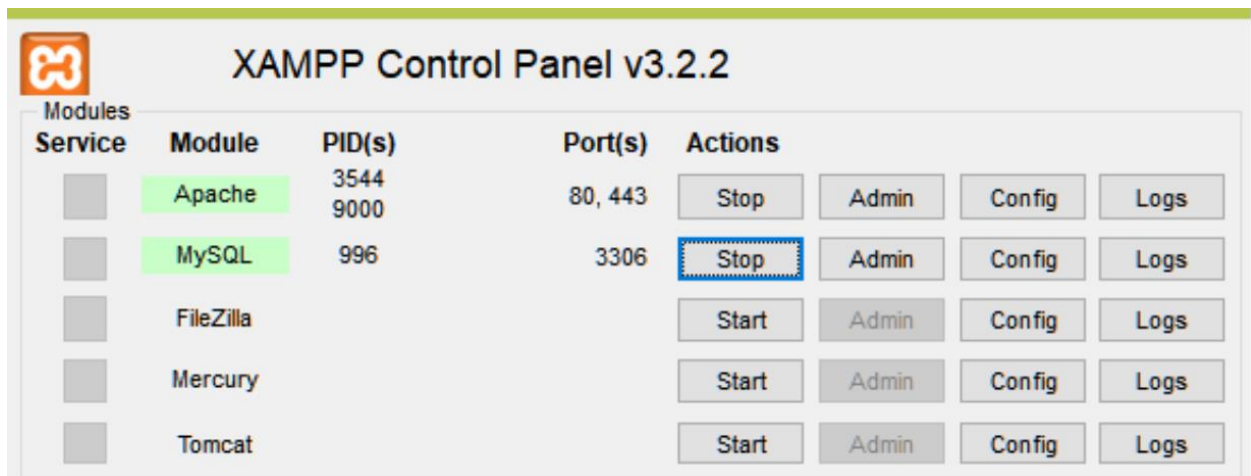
XAMPP Control Panel v3.2.2

Modules

| Service | Module | PID(s) | Port(s) | Actions | | | |
|---|---|---|---|---|---|---|---|
| | Apache | 3544 9000 | 80, 443 | Stop | Admin | Config | Logs |
| | MySQL | 996 | 3306 | Stop | Admin | Config | Logs |
| | FileZilla | | | Start | Admin | Config | Logs |
| | Mercury | | | Start | Admin | Config | Logs |
| | Tomcat | | | Start | Admin | Config | Logs |